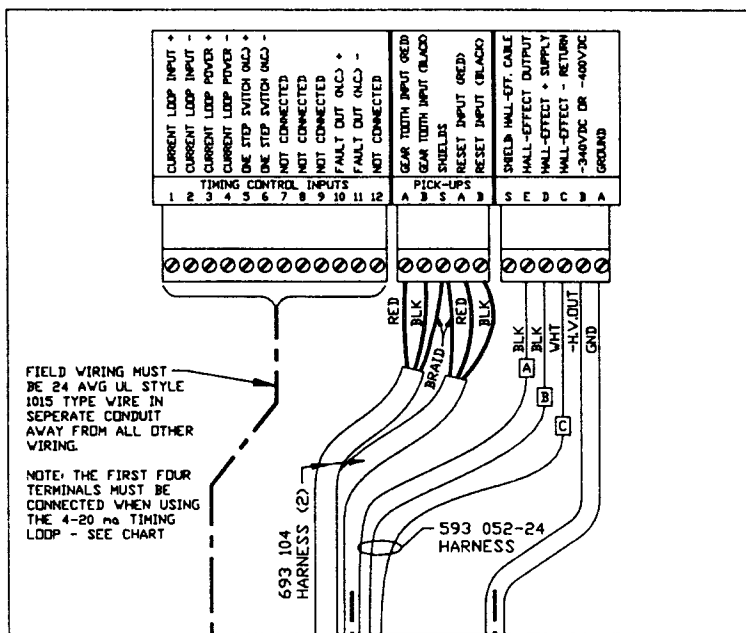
CURRENT LOOP INPUT +
CURRENT LOOP INPUT -
CURRENT LOOP POWER +
CURRENT LOOP POWER -
ONE STEP SWITCH (N.C.)
ONE STEP SWITCH (N.C.)
NOT CONNECTED
NOT CONNECTED
NOT CONNECTED
FAULT OUT (N.C.) +
FAULT OUT (N.C.) -
NOT CONNECTED

TIMING CONTROL INPUTS
1 2 3 4 5 6 7 8 9 10 11 12

GEAR TOOTH INPUT (RED)
GEAR TOOTH INPUT (BLACK)
SHIELDS
RESET INPUT (RED)
RESET INPUT (BLACK)

PICK-UPS
A B S A B

SHIELD HALL-EFT. CABLE
HALL-EFFECT OUTPUT
HALL-EFFECT + SUPPLY
HALL-EFFECT - RETURN
-340VDC OR -400VDC
GROUND

S E D C B A

RED
BLK
BRAID
RED
BLK

BLK
BLK
WHT
-H.V.OUT
GND

A
B
C

FIELD WIRING MUST BE 24 AWG UL STYLE 1015 TYPE WIRE IN SEPERATE CONDUIT AWAY FROM ALL OTHER WIRING.

NOTE: THE FIRST FOUR TERMINALS MUST BE CONNECTED WHEN USING THE 4-20 ma TIMING LOOP - SEE CHART

693 104
HARNESS (2)

593 052-24
HARNESS